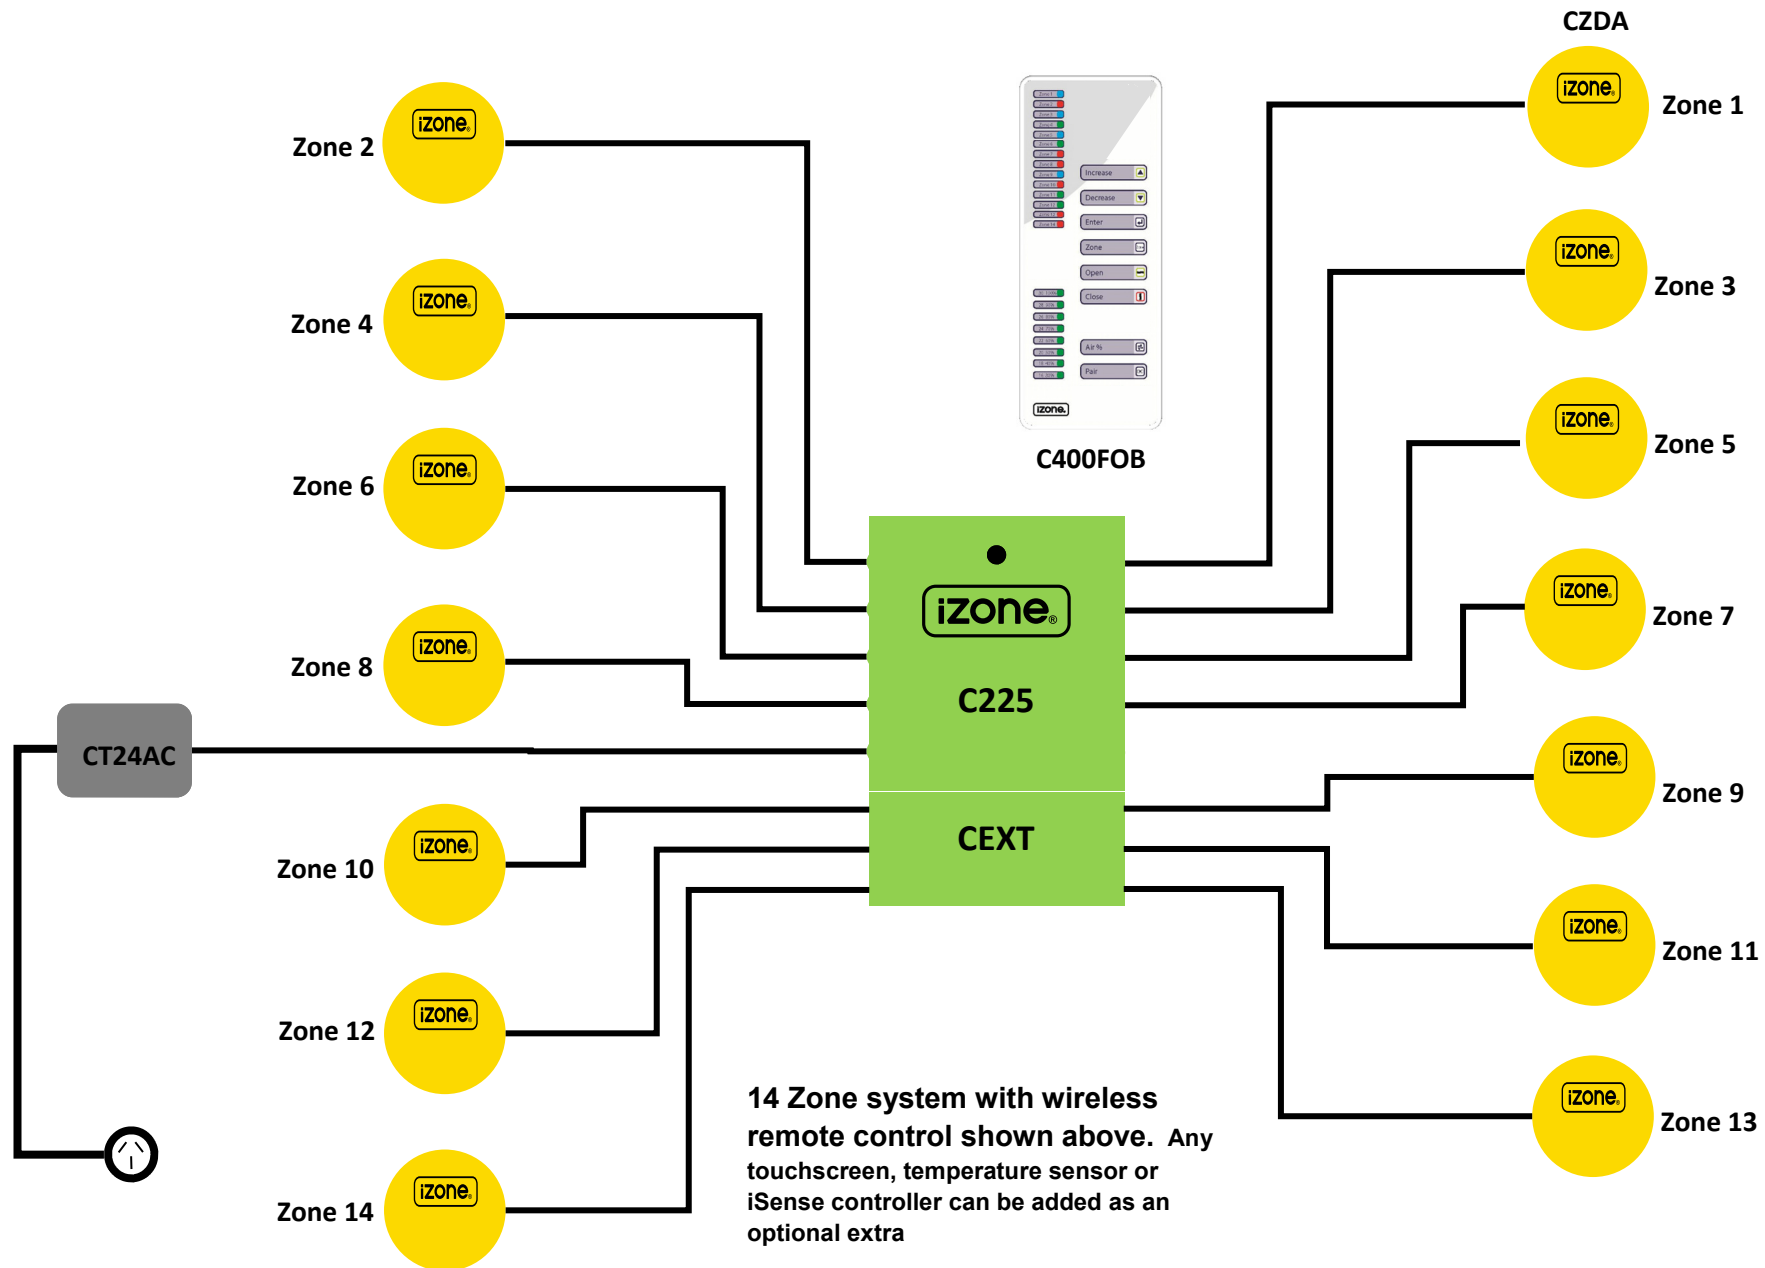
CZDA

iZone Zone 2

iZone Zone 1

Increase

Decrease

Enter

Zone

Open

Close

Air %

Pair

iZone

C400FOB

iZone Zone 4

iZone Zone 3

iZone Zone 6

iZone Zone 5

iZone Zone 8

iZone Zone 7

iZone

C225

CT24AC

CEXT

iZone Zone 9

iZone Zone 10

iZone Zone 11

iZone Zone 12

iZone Zone 13

iZone Zone 14

14 Zone system with wireless remote control shown above. Any touchscreen, temperature sensor or iSense controller can be added as an optional extra